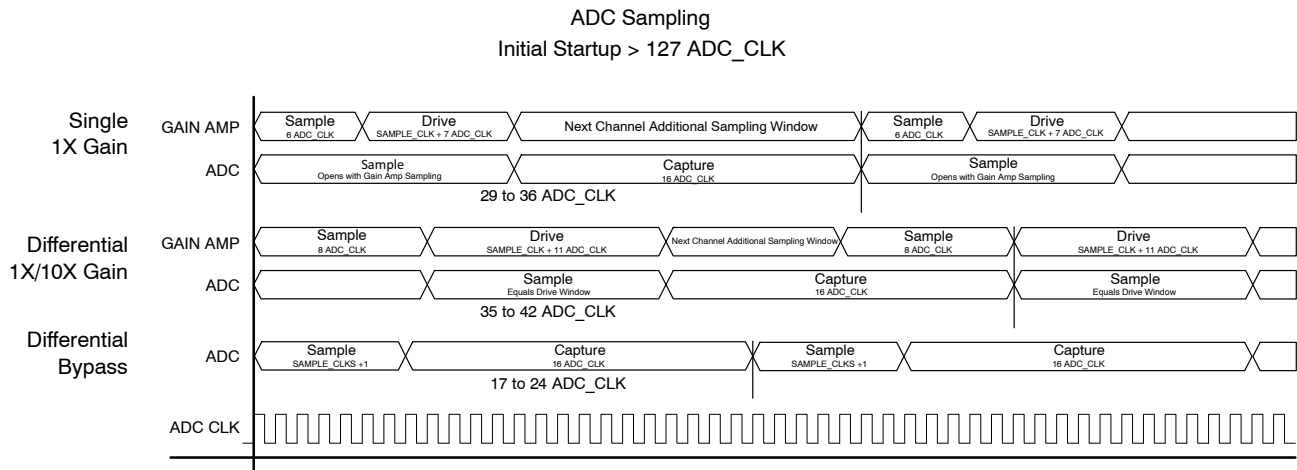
ADC Sampling
Initial Startup > 127 ADC_CLK

Single 1X Gain

GAIN AMP
Sample
6 ADC_CLK
Drive
SAMPLE_CLK + 7 ADC_CLK
Next Channel Additional Sampling Window
Sample
6 ADC_CLK
Drive
SAMPLE_CLK + 7 ADC_CLK

ADC
Sample
Opens with Gain Amp Sampling
Capture
16 ADC_CLK
Sample
Opens with Gain Amp Sampling

29 to 36 ADC_CLK

Differential 1X/10X Gain

GAIN AMP
Sample
8 ADC_CLK
Drive
SAMPLE_CLK + 11 ADC_CLK
Next Channel Additional Sampling Window
Sample
8 ADC_CLK
Drive
SAMPLE_CLK + 11 ADC_CLK

ADC
Sample
Equals Drive Window
Capture
16 ADC_CLK
Sample
Equals Drive Window

35 to 42 ADC_CLK

Differential Bypass

ADC
Sample
SAMPLE_CLKS +1
Capture
16 ADC_CLK
Sample
SAMPLE_CLKS +1
Capture
16 ADC_CLK

17 to 24 ADC_CLK

ADC CLK